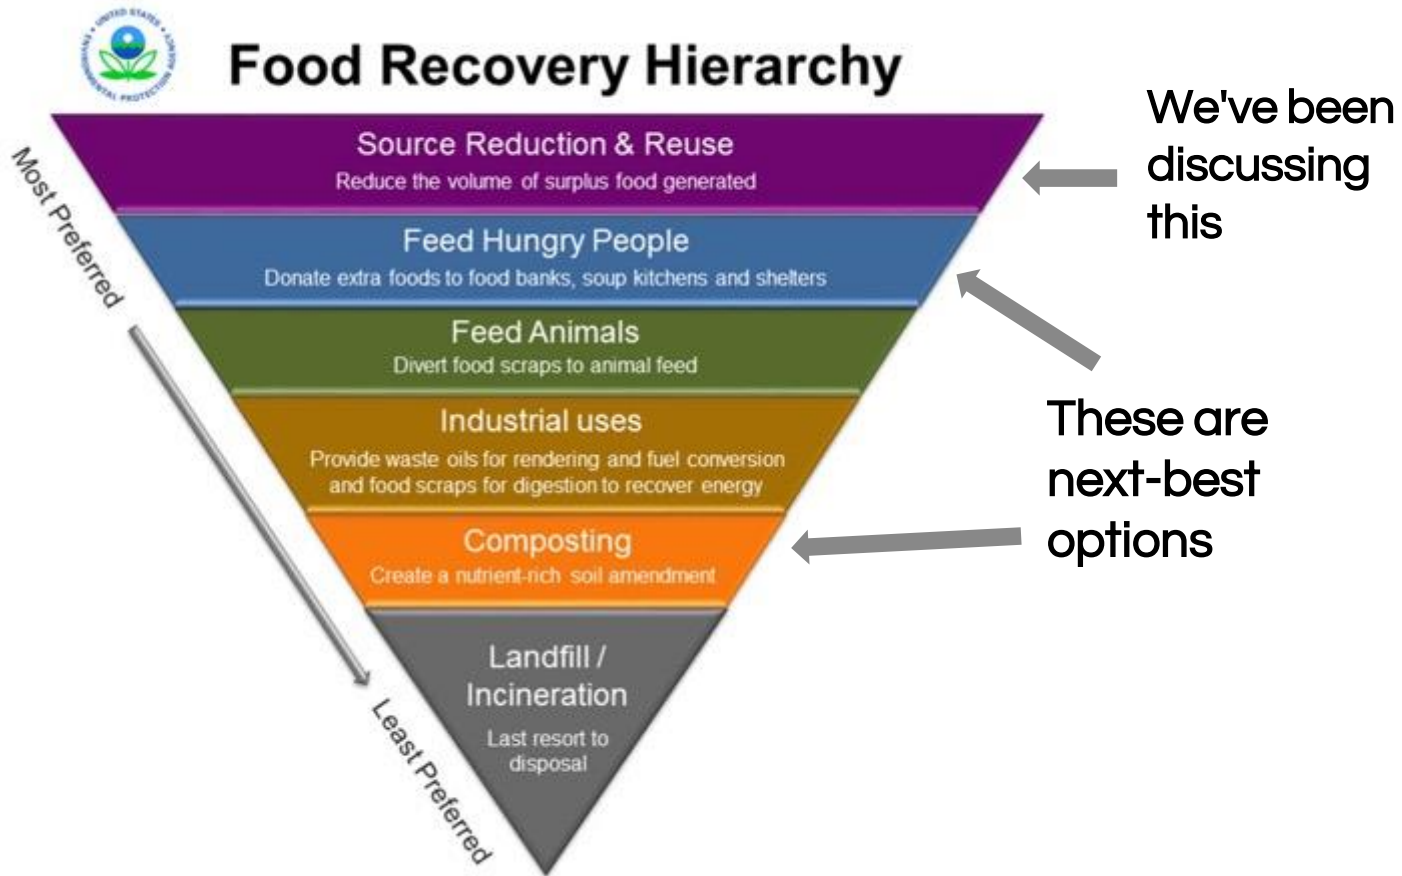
UNITED STATES ENVIRONMENTAL PROTECTION AGENCY

Food Recovery Hierarchy

Most Preferred

Source Reduction & Reuse
Reduce the volume of surplus food generated

Feed Hungry People
Donate extra foods to food banks, soup kitchens and shelters

Feed Animals
Divert food scraps to animal feed

Industrial uses
Provide waste oils for rendering and fuel conversion and food scraps for digestion to recover energy

Composting
Create a nutrient-rich soil amendment

Landfill / Incineration
Last resort to disposal

Least Preferred

We've been discussing this

These are next-best options